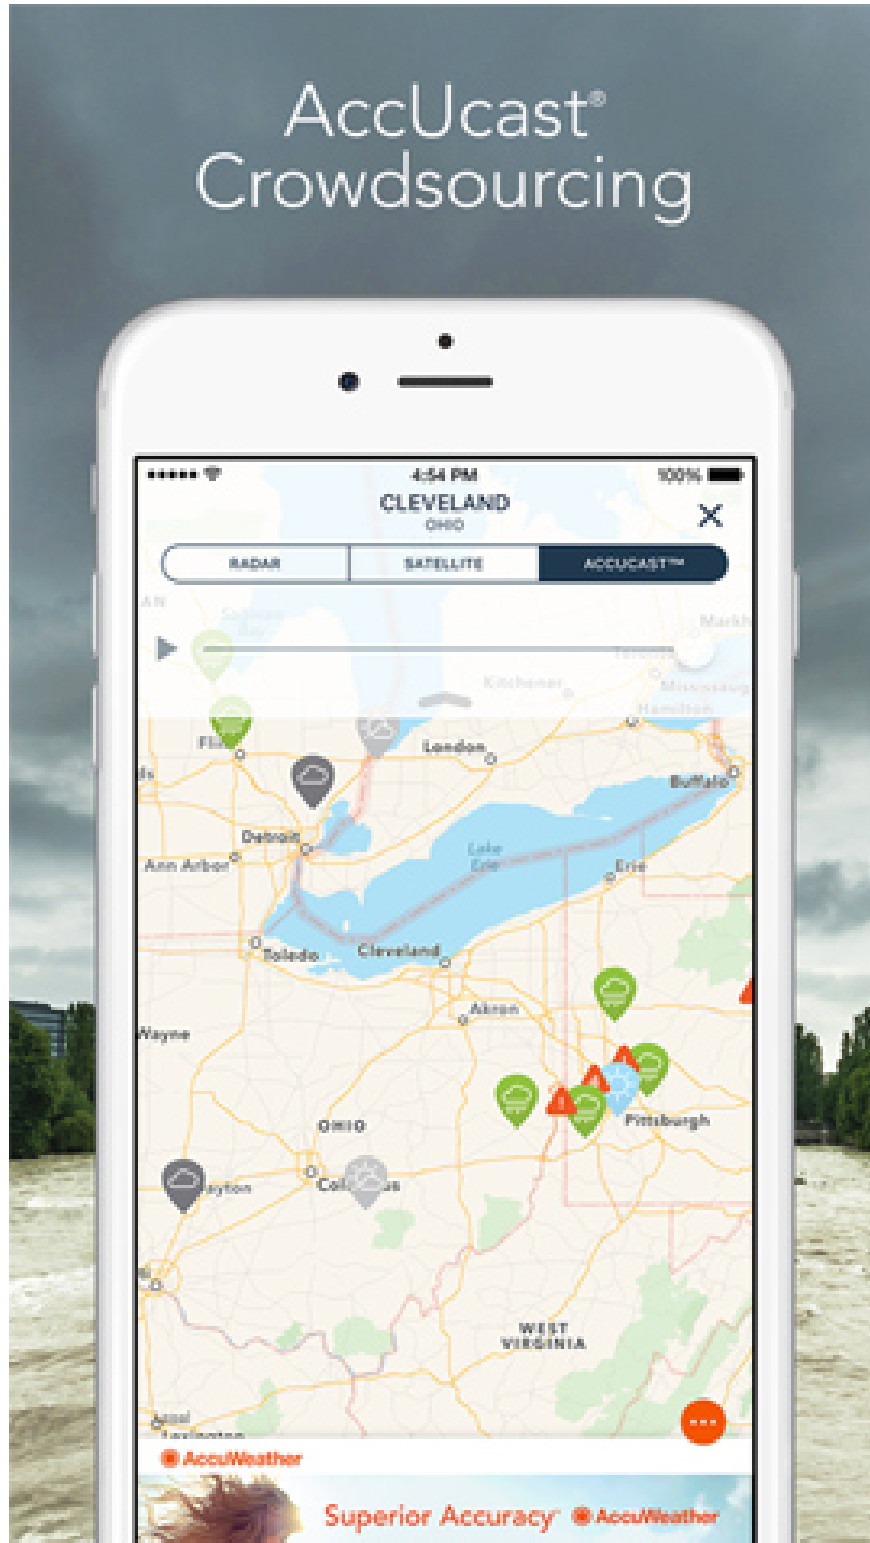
AccUcast®
Crowdsourcing

4:54 PM
100%
CLEVELAND
OHIO
RADAR
SATELLITE
ACCUCAST™

Kitchener
Markh
Toronto
Mississaug
Hamilton
Flint
London
Buffalo
Detroit
Ann Arbor
Lake Erie
Erie
Toledo
Cleveland
Akron
Wayne
Pittsburgh
OHIO
Dayton
Columbus
WEST VIRGINIA
Lexington

AccuWeather
Superior Accuracy® AccuWeather